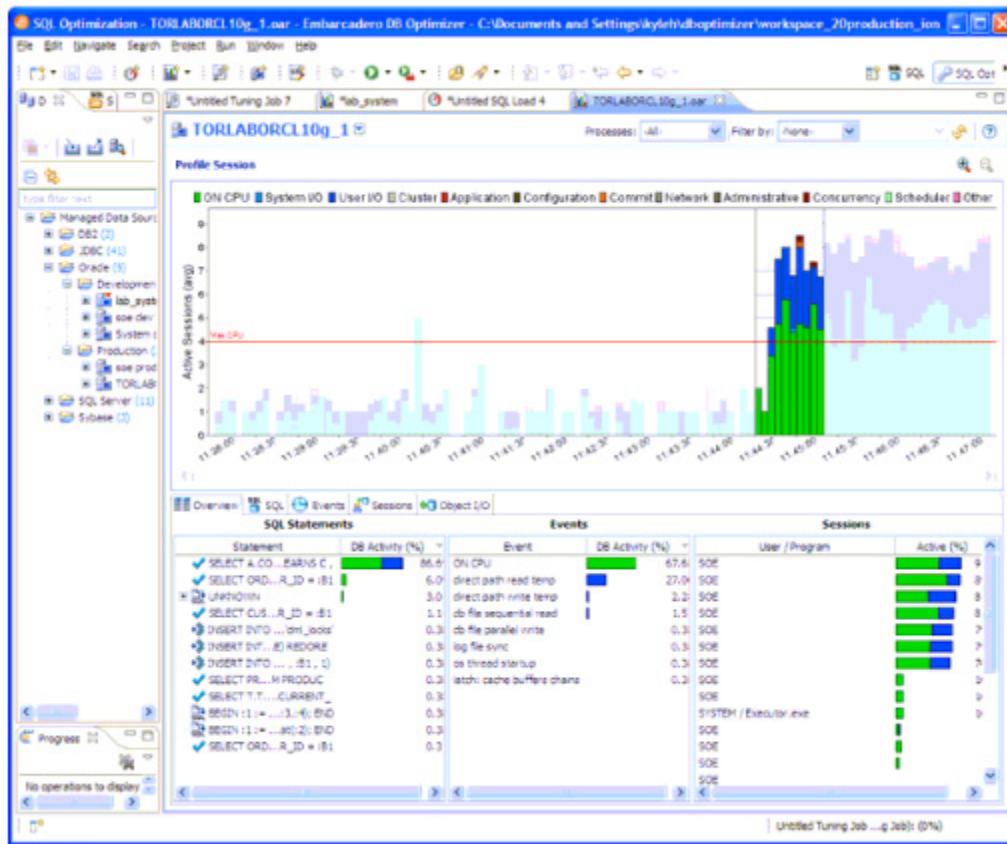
SQL Optimization - TORLABORCL10g_1.oar - Embarcadero DB Optimizer - C:\Documents and Settings\kyleh\dboptimizer\workspace_20production_ion

File Edit Navigate Search Project Run Window Help

SQL Opt

D S

*Untitled Tuning Job 7 | *lab_system | *Untitled SQL Load 4 | TORLABORCL10g_1.oar

TORLABORCL10g_1

Processes: -All- Filter by: -None-

Profile Session

type filter text

Managed Data Sourc
DB2 (2)
JDBC (41)
Oracle (9)
Developmen
lab_syst
soe dev
System
Production
soe prod
TORLAB
SQL Server (11)
Sybase (2)

ON CPU | System I/O | User I/O | Cluster | Application | Configuration | Commit | Network | Administrative | Concurrency | Scheduler | Other

Active Sessions (avg)

Max CPU

0 1 2 3 4 5 6 7 8 9

11:38:00 11:38:30 11:39:00 11:39:30 11:40:00 11:40:30 11:41:00 11:41:30 11:42:00 11:42:30 11:43:00 11:43:30 11:44:00 11:44:30 11:45:00 11:45:30 11:46:00 11:46:30 11:47:00

Overview | SQL | Events | Sessions | Object I/O

SQL Statements

| Statement | DB Activity (%) |
|---|---|
| SELECT A.CO....EARNS C , | 86.6 |
| SELECT ORD....R_ID = :B1 | 6.0 |
| UNKNOWN | 3.0 |
| SELECT CUS....R_ID = :B1 | 1.1 |
| INSERT INTO ...'dml_locks' | 0.3 |
| INSERT INT....E) REDORE | 0.3 |
| INSERT INTO ... , :B1, 1) | 0.3 |
| SELECT PR....M PRODUC | 0.3 |
| SELECT T.T....CURRENT_ | 0.3 |
| BEGIN :1 := ....:3,:4); END | 0.3 |
| BEGIN :1 := ....at(:2); END | 0.3 |
| SELECT ORD....R_ID = :B1 | 0.3 |

Events

| Event | DB Activity (%) |
|---|---|
| ON CPU | 67.6 |
| direct path read temp | 27.0 |
| direct path write temp | 2.2 |
| db file sequential read | 1.5 |
| db file parallel write | 0.3 |
| log file sync | 0.3 |
| os thread startup | 0.3 |
| latch: cache buffers chains | 0.3 |

Sessions

| User / Program | Active (%) |
|---|---|
| SOE | 9 |
| SOE | 8 |
| SOE | 8 |
| SOE | 7 |
| SOE | 7 |
| SOE | 7 |
| SOE | 7 |
| SOE | |
| SOE | |
| SYSTEM / Executor.exe | |
| SOE | |
| SOE | |
| SOE | |
| SOE | |

Progress

No operations to display

Untitled Tuning Job ...g Job(s) (0%)